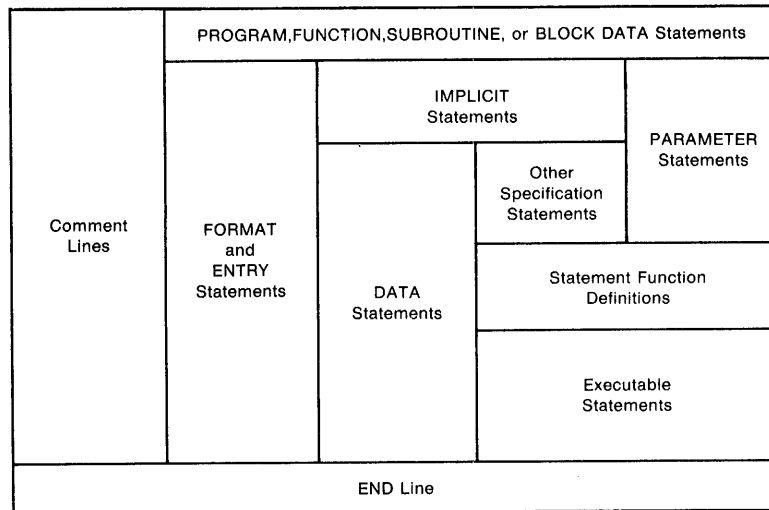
PROGRAM,FUNCTION,SUBROUTINE, or BLOCK DATA Statements

Comment Lines

FORMAT and ENTRY Statements

IMPLICIT Statements

PARAMETER Statements

DATA Statements

Other Specification Statements

Statement Function Definitions

Executable Statements

END Line